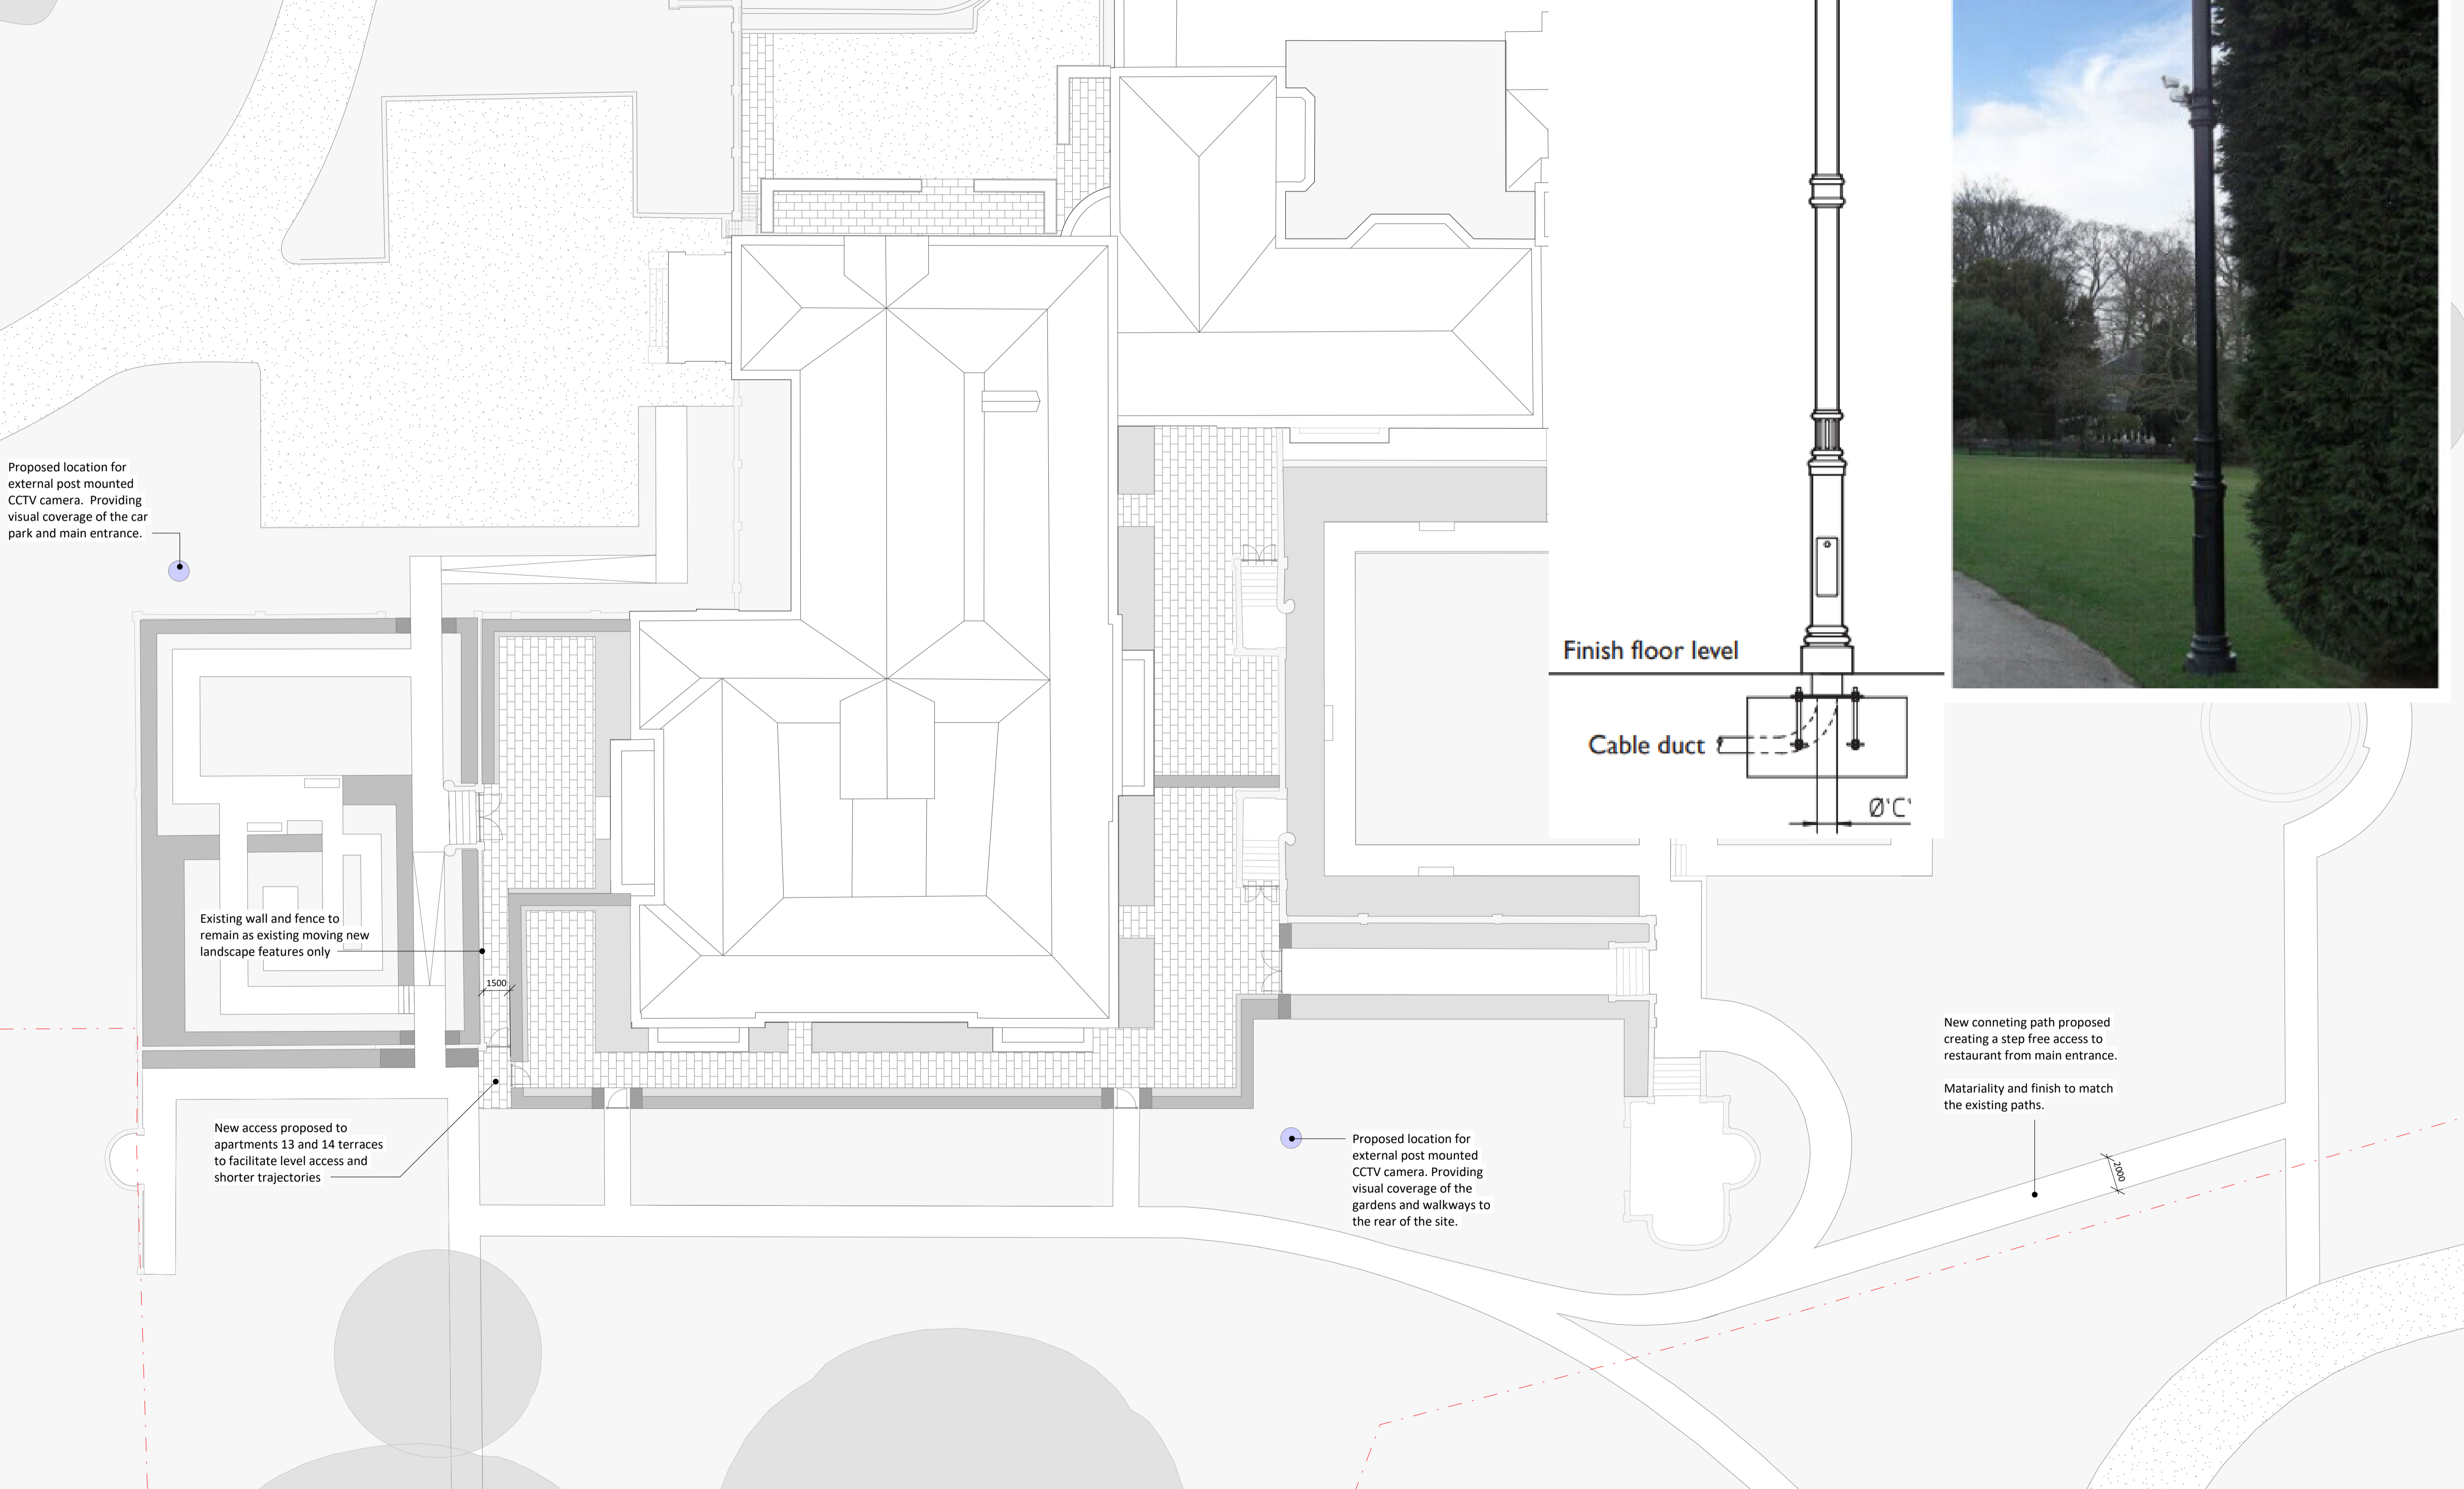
Proposed location for external post mounted CCTV camera. Providing visual coverage of the car park and main entrance.

Finish floor level

Cable duct

Ø'C'

Existing wall and fence to remain as existing moving new landscape features only

1500

New access proposed to apartments 13 and 14 terraces to facilitate level access and shorter trajectories

Proposed location for external post mounted CCTV camera. Providing visual coverage of the gardens and walkways to the rear of the site.

New conneting path proposed creating a step free access to restaurant from main entrance.

Matariality and finish to match the existing paths.

2000